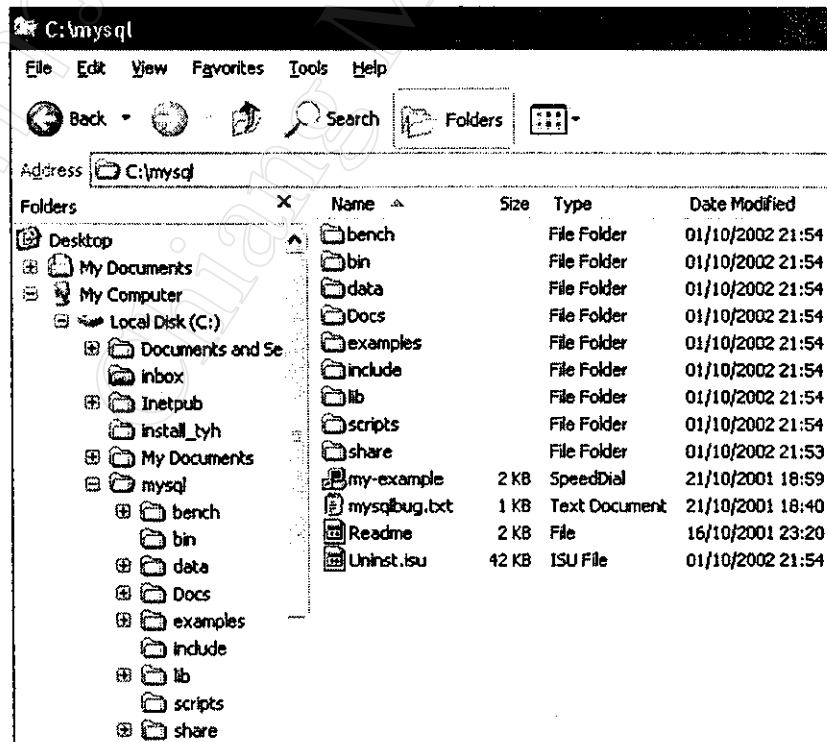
C:\mysql

File Edit View Favorites Tools Help

Back Search Folders

Address C:\mysql

Folders ×

Desktop
My Documents
My Computer
Local Disk (C:)
Documents and Se
inbox
Inetpub
install_tyh
My Documents
mysql
bench
bin
data
Docs
examples
include
lib
scripts
share

| Name | Size | Type | Date Modified |
|---|---|---|---|
| bench | | File Folder | 01/10/2002 21:54 |
| bin | | File Folder | 01/10/2002 21:54 |
| data | | File Folder | 01/10/2002 21:54 |
| Docs | | File Folder | 01/10/2002 21:54 |
| examples | | File Folder | 01/10/2002 21:54 |
| include | | File Folder | 01/10/2002 21:54 |
| lib | | File Folder | 01/10/2002 21:54 |
| scripts | | File Folder | 01/10/2002 21:54 |
| share | | File Folder | 01/10/2002 21:53 |
| my-example | 2 KB | SpeedDial | 21/10/2001 18:59 |
| mysqlbug.txt | 1 KB | Text Document | 21/10/2001 18:40 |
| Readme | 2 KB | File | 16/10/2001 23:20 |
| Uninst.isu | 42 KB | ISU File | 01/10/2002 21:54 |